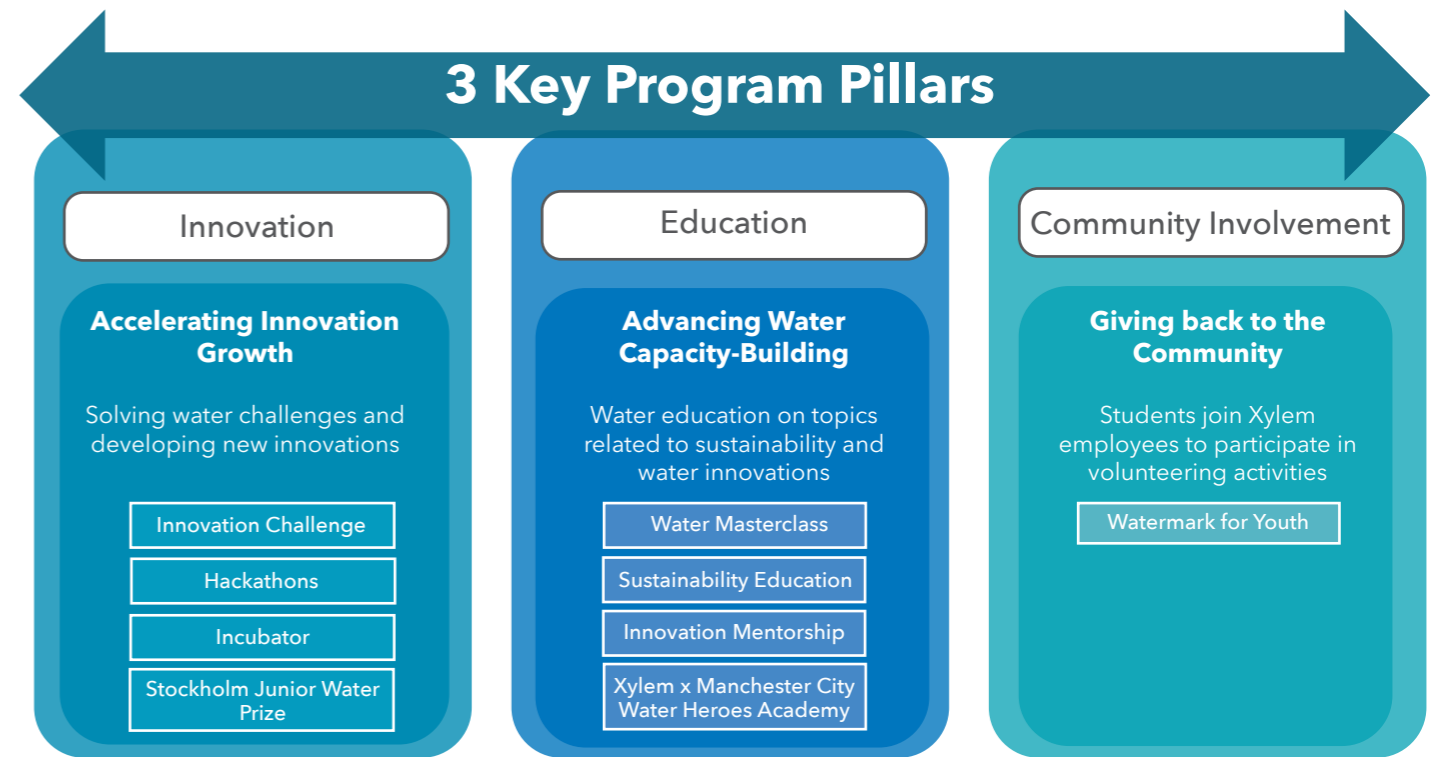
3 Key Program Pillars

Innovation

Accelerating Innovation Growth

Solving water challenges and developing new innovations

Innovation Challenge

Hackathons

Incubator

Stockholm Junior Water Prize

Education

Advancing Water Capacity-Building

Water education on topics related to sustainability and water innovations

Water Masterclass

Sustainability Education

Innovation Mentorship

Xylem x Manchester City Water Heroes Academy

Community Involvement

Giving back to the Community

Students join Xylem employees to participate in volunteering activities

Watermark for Youth